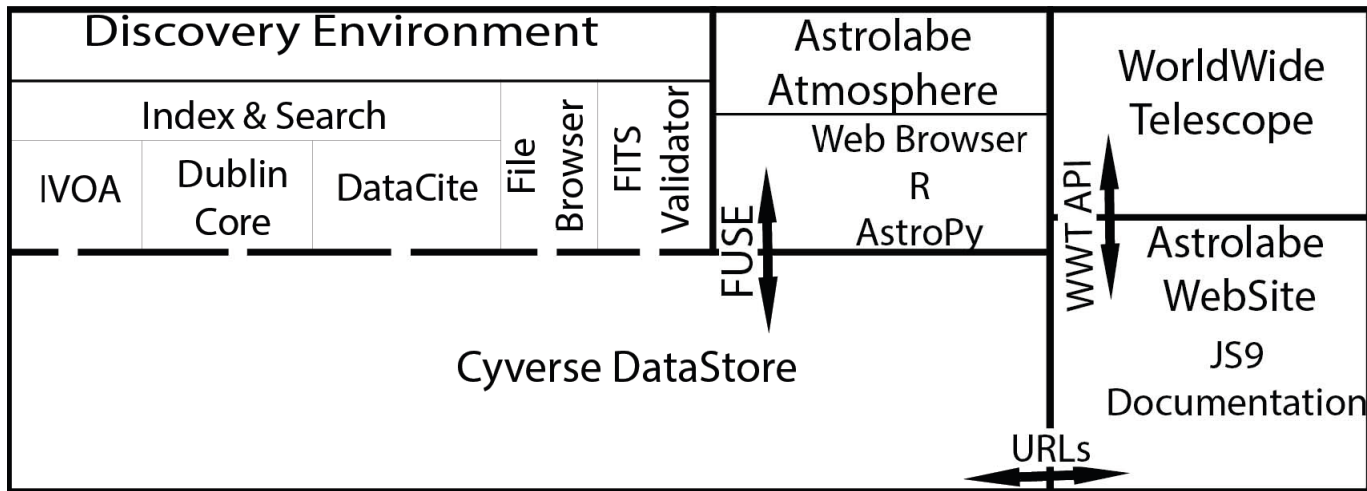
Discovery Environment

Index & Search

IVOA

Dublin Core

DataCite

File Browser

FITS Validator

Astrolabe Atmosphere

Web Browser
R
AstroPy

FUSE

WorldWide Telescope

WWT API

Astrolabe WebSite

JS9
Documentation

Cyverse DataStore

URLs